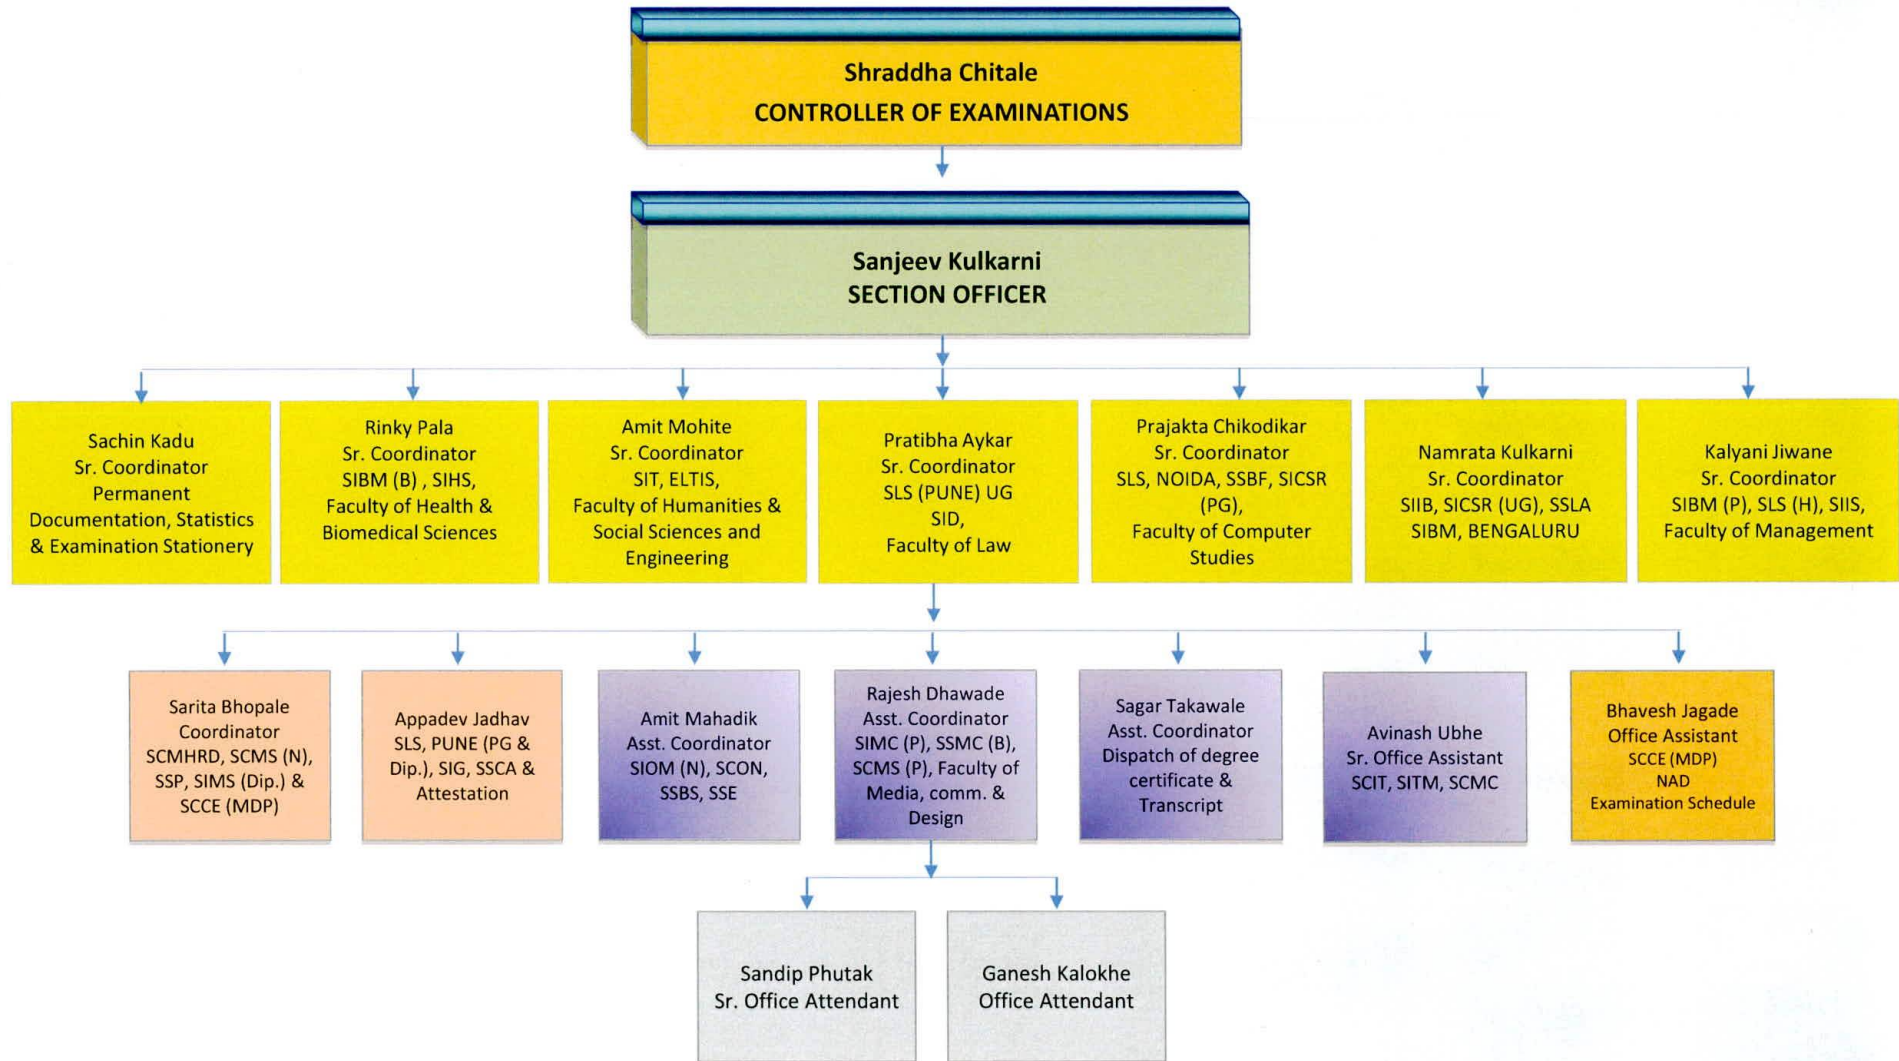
Shraddha Chitale
CONTROLLER OF EXAMINATIONS

Sanjeev Kulkarni
SECTION OFFICER

Sachin Kadu
Sr. Coordinator
Permanent Documentation, Statistics & Examination Stationery

Rinky Pala
Sr. Coordinator
SIBM (B) , SIHS, Faculty of Health & Biomedical Sciences

Amit Mohite
Sr. Coordinator
SIT, ELTIS, Faculty of Humanities & Social Sciences and Engineering

Pratibha Aykar
Sr. Coordinator
SLS (PUNE) UG
SID,
Faculty of Law

Prajakta Chikodikar
Sr. Coordinator
SLS, NOIDA, SSBF, SICSR (PG),
Faculty of Computer Studies

Namrata Kulkarni
Sr. Coordinator
SIIB, SICSR (UG), SSLA
SIBM, BENGALURU

Kalyani Jiwane
Sr. Coordinator
SIBM (P), SLS (H), SIIS, Faculty of Management

Sarita Bhopale
Coordinator
SCMHRD, SCMS (N), SSP, SIMS (Dip.) & SCCE (MDP)

Appadev Jadhav
SLS, PUNE (PG & Dip.), SIG, SSCA & Attestation

Amit Mahadik
Asst. Coordinator
SIOM (N), SCON, SSBS, SSE

Rajesh Dhawade
Asst. Coordinator
SIMC (P), SSMC (B), SCMS (P), Faculty of Media, comm. & Design

Sagar Takawale
Asst. Coordinator
Dispatch of degree certificate & Transcript

Avinash Ubhe
Sr. Office Assistant
SCIT, SITM, SCMC

Bhavesh Jagade
Office Assistant
SCCE (MDP)
NAD
Examination Schedule

Sandip Phutak
Sr. Office Attendant

Ganesh Kalokhe
Office Attendant